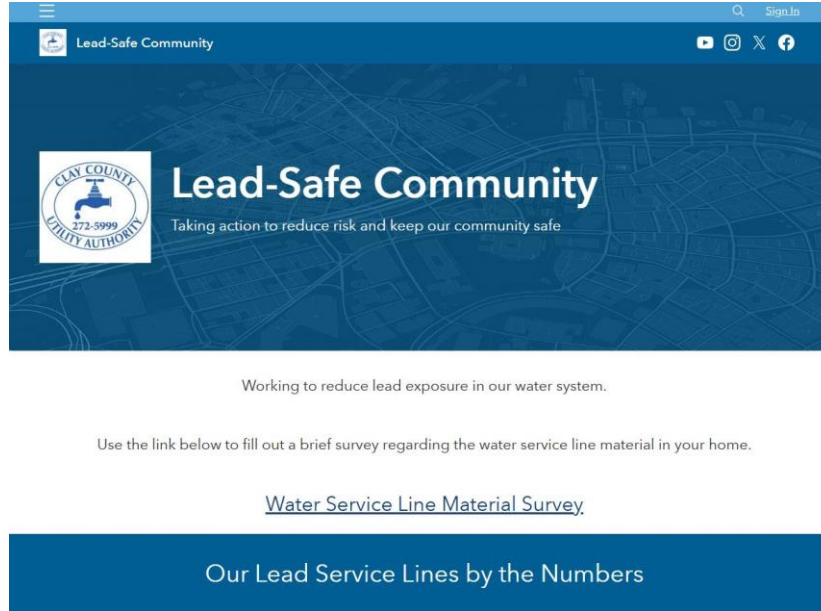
Sign In

Lead-Safe Community

CLAY COUNTY
272-5999
UTILITY AUTHORITY

Lead-Safe Community

Taking action to reduce risk and keep our community safe

Working to reduce lead exposure in our water system.

Use the link below to fill out a brief survey regarding the water service line material in your home.

Water Service Line Material Survey

Our Lead Service Lines by the Numbers